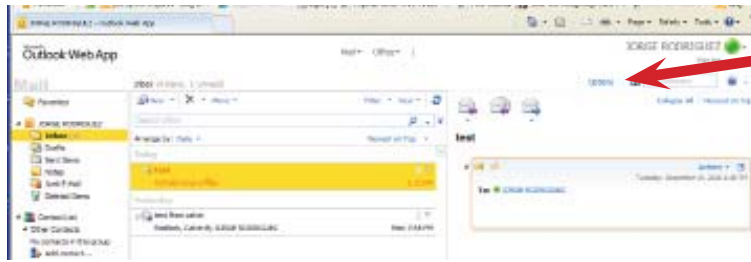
JORGE RODRIGUEZ - Outlook Web App

Outlook Web App

Mail ▾ Office ▾

JORGE RODRIGUEZ

Mail

Inbox 4 items, 1 unread

Options

Favorites

JORGE RODRIGUEZ

Inbox

Drafts

Sent Items

Notes

Junk E-Mail

Deleted Items

Contact List

Other Contacts

New ▾ ✕ ▾ Move ▾

Filter ▾ View ▾

Search Inbox

Arrange by: Date ▾ Newest on Top ▾

Today

test

Yesterday

test from oulion

test

Collapse All Newest on Top

Actions ▾

To: JORGE RODRIGUEZ